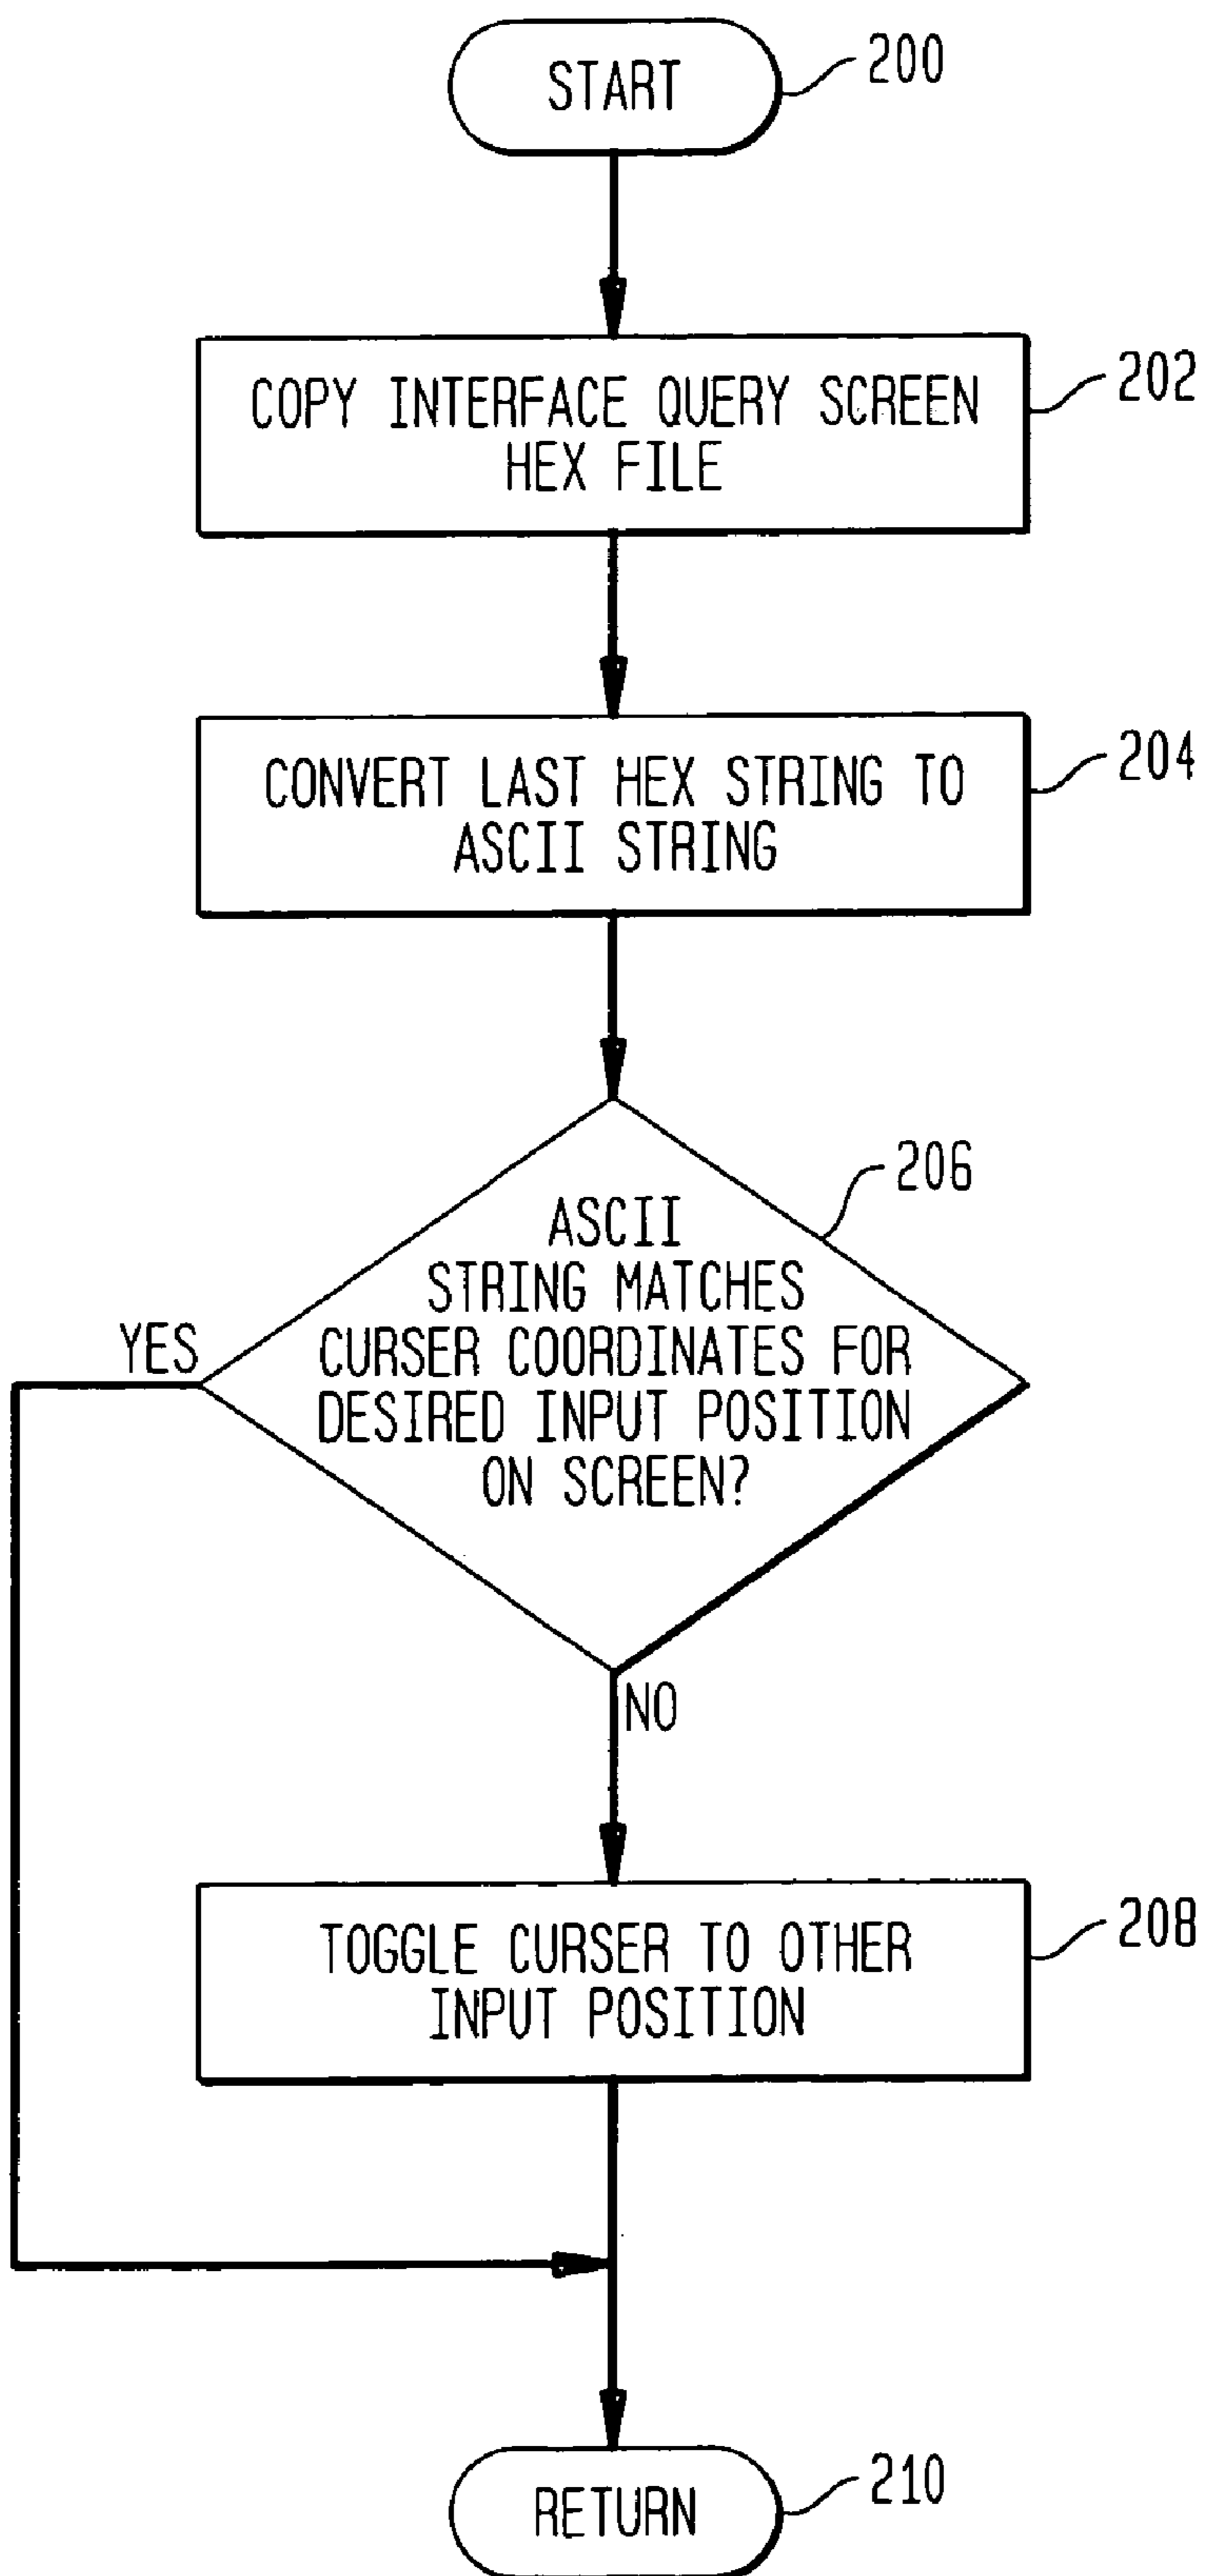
START
200

COPY INTERFACE QUERY SCREEN HEX FILE
202

CONVERT LAST HEX STRING TO ASCII STRING
204

ASCII STRING MATCHES CURSER COORDINATES FOR DESIRED INPUT POSITION ON SCREEN?
206

YES

NO

TOGGLE CURSER TO OTHER INPUT POSITION
208

RETURN
210